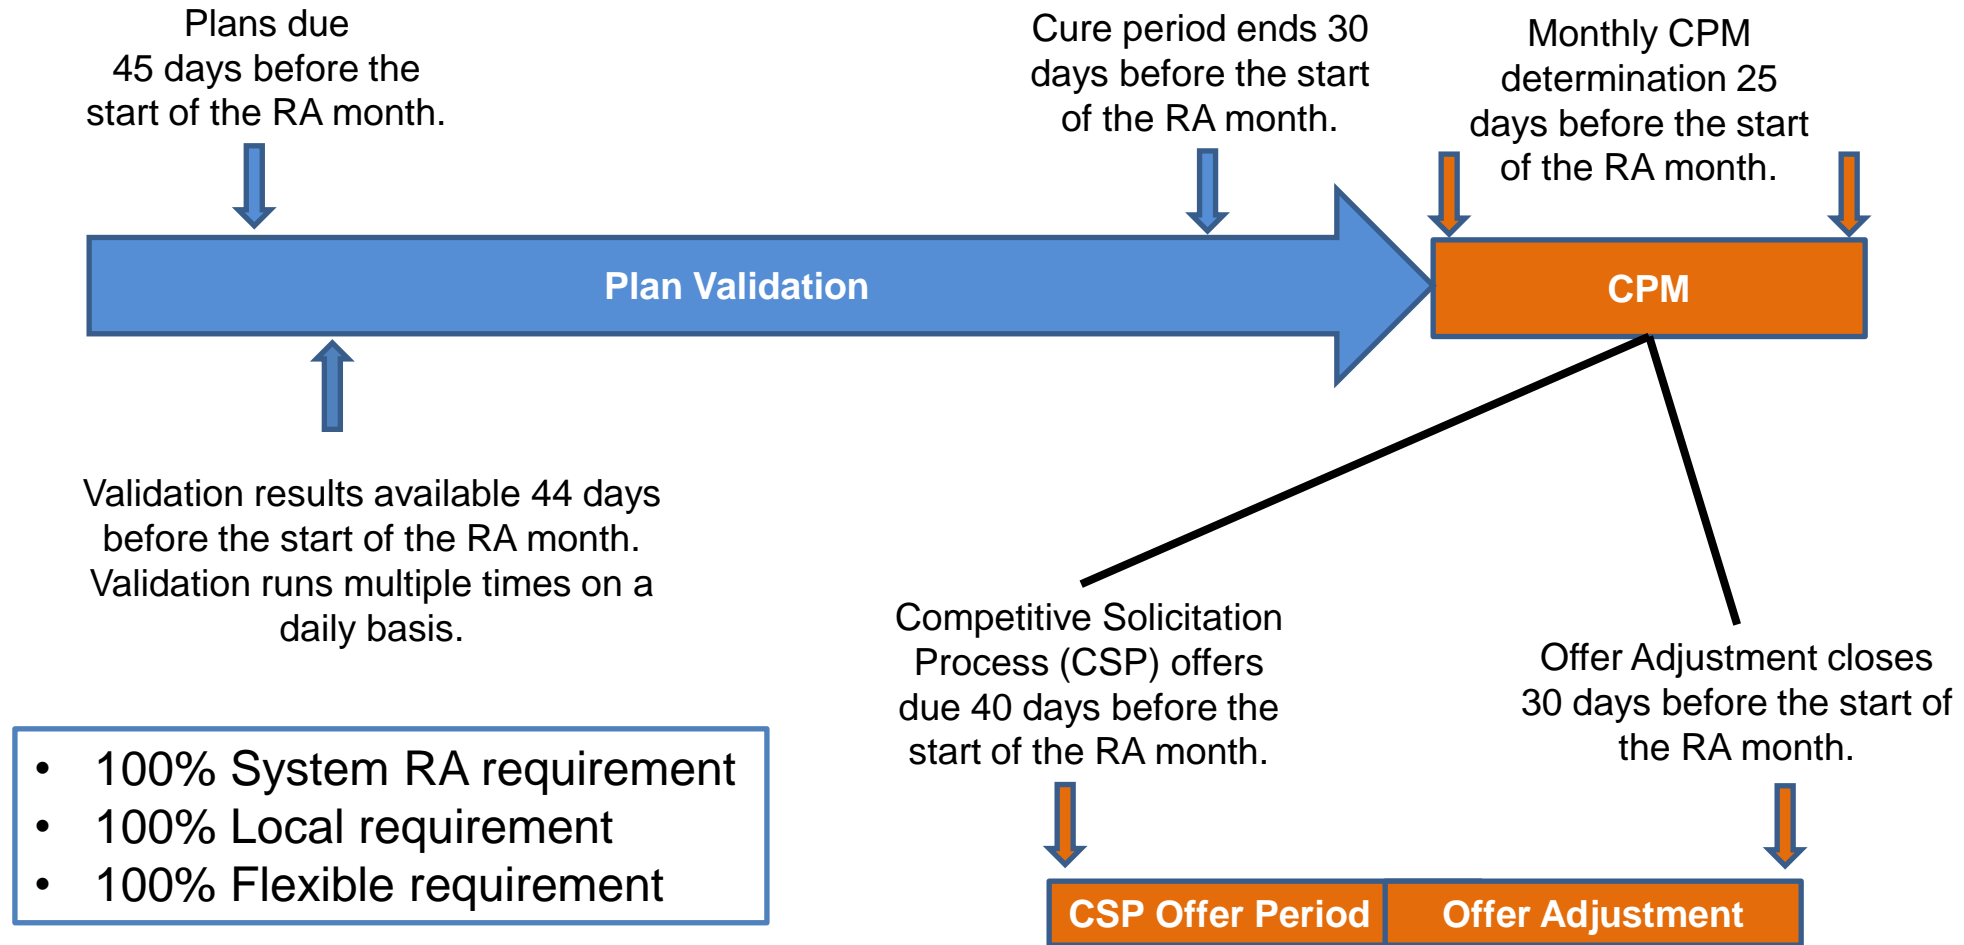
Plans due 45 days before the start of the RA month.

Cure period ends 30 days before the start of the RA month.

Monthly CPM determination 25 days before the start of the RA month.

Plan Validation

CPM

Validation results available 44 days before the start of the RA month. Validation runs multiple times on a daily basis.

Competitive Solicitation Process (CSP) offers due 40 days before the start of the RA month.

Offer Adjustment closes 30 days before the start of the RA month.

- 100% System RA requirement
- 100% Local requirement
- 100% Flexible requirement

CSP Offer Period

Offer Adjustment